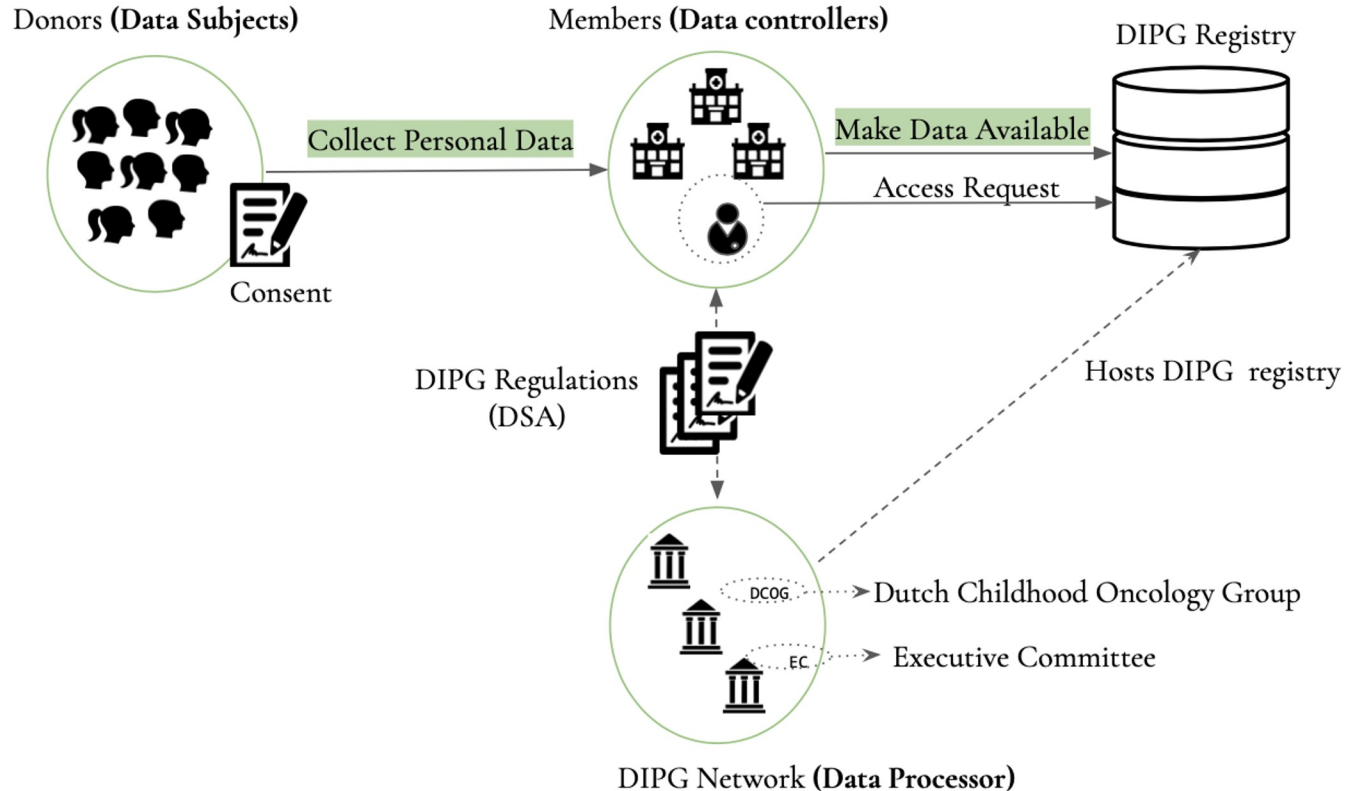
Donors **(Data Subjects)**

Members **(Data controllers)**

DIPG Registry

Collect Personal Data

Make Data Available

Access Request

Consent

DIPG Regulations (DSA)

Hosts DIPG registry

DCOG

Dutch Childhood Oncology Group

EC

Executive Committee

DIPG Network **(Data Processor)**